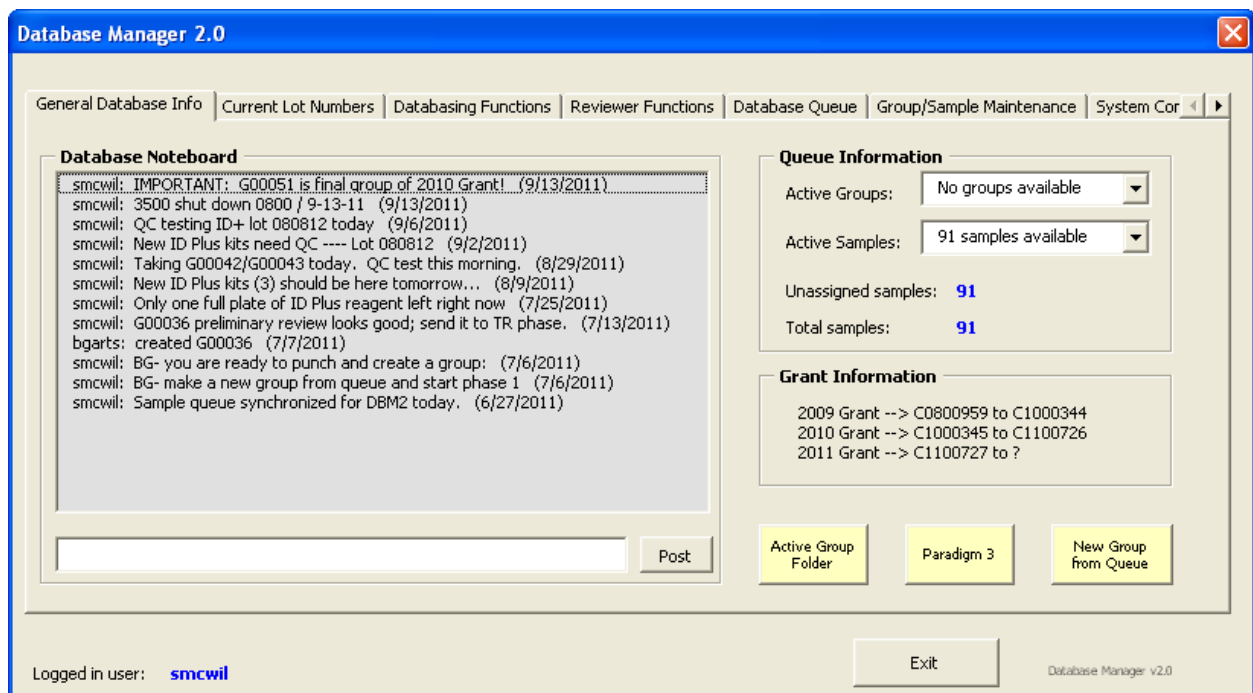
Database Manager 2.0

General Database Info | Current Lot Numbers | Databasing Functions | Reviewer Functions | Database Queue | Group/Sample Maintenance | System Cor

Database Noteboard

smcwil: IMPORTANT: G00051 is final group of 2010 Grant! (9/13/2011)
smcwil: 3500 shut down 0800 / 9-13-11 (9/13/2011)
smcwil: QC testing ID+ lot 080812 today (9/6/2011)
smcwil: New ID Plus kits need QC ---- Lot 080812 (9/2/2011)
smcwil: Taking G00042/G00043 today. QC test this morning. (8/29/2011)
smcwil: New ID Plus kits (3) should be here tomorrow... (8/9/2011)
smcwil: Only one full plate of ID Plus reagent left right now (7/25/2011)
smcwil: G00036 preliminary review looks good; send it to TR phase. (7/13/2011)
bgarts: created G00036 (7/7/2011)
smcwil: BG- you are ready to punch and create a group: (7/6/2011)
smcwil: BG- make a new group from queue and start phase 1 (7/6/2011)
smcwil: Sample queue synchronized for DBM2 today. (6/27/2011)

Post

Queue Information

Active Groups: No groups available

Active Samples: 91 samples available

Unassigned samples: 91

Total samples: 91

Grant Information

2009 Grant --> C0800959 to C1000344
2010 Grant --> C1000345 to C1100726
2011 Grant --> C1100727 to ?

Active Group Folder

Paradigm 3

New Group from Queue

Logged in user: smcwil

Exit

Database Manager v2.0